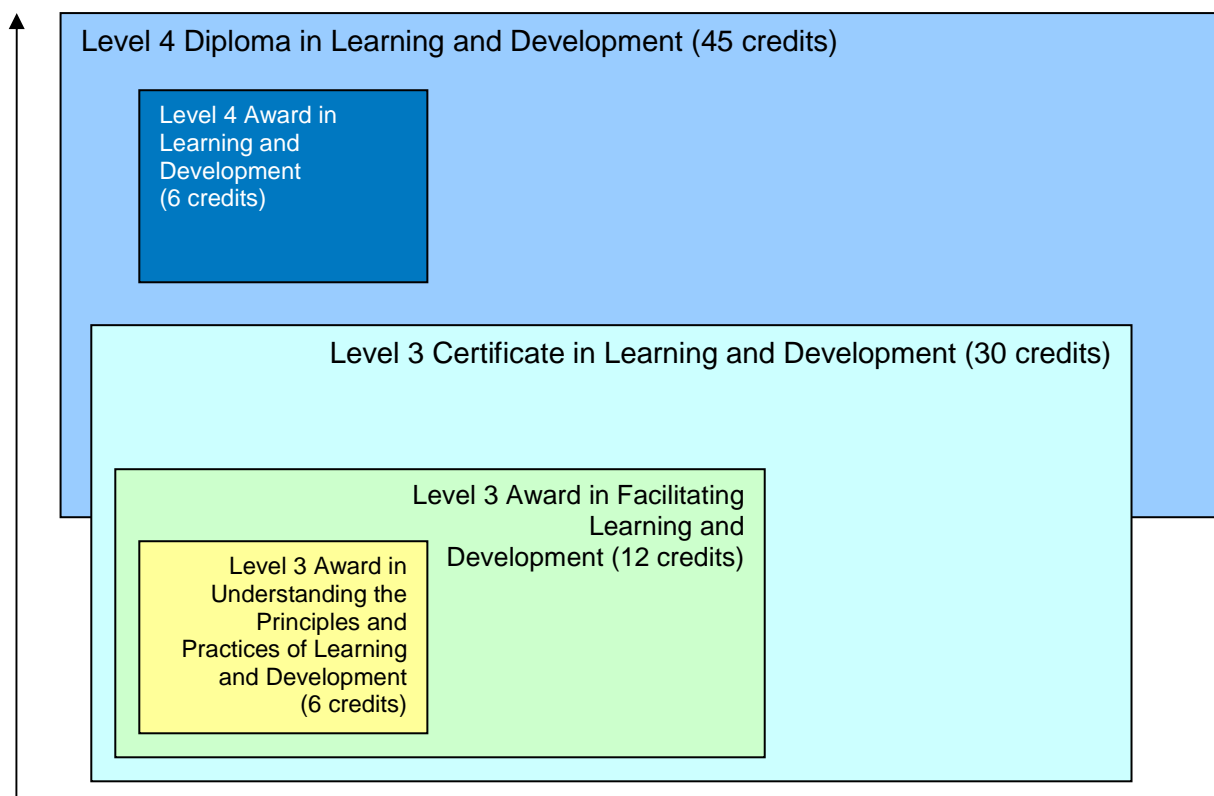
Level 4 Diploma in Learning and Development (45 credits)

Level 4 Award in Learning and Development (6 credits)

Level 3 Certificate in Learning and Development (30 credits)

Level 3 Award in Facilitating Learning and Development (12 credits)

Level 3 Award in Understanding the Principles and Practices of Learning and Development (6 credits)